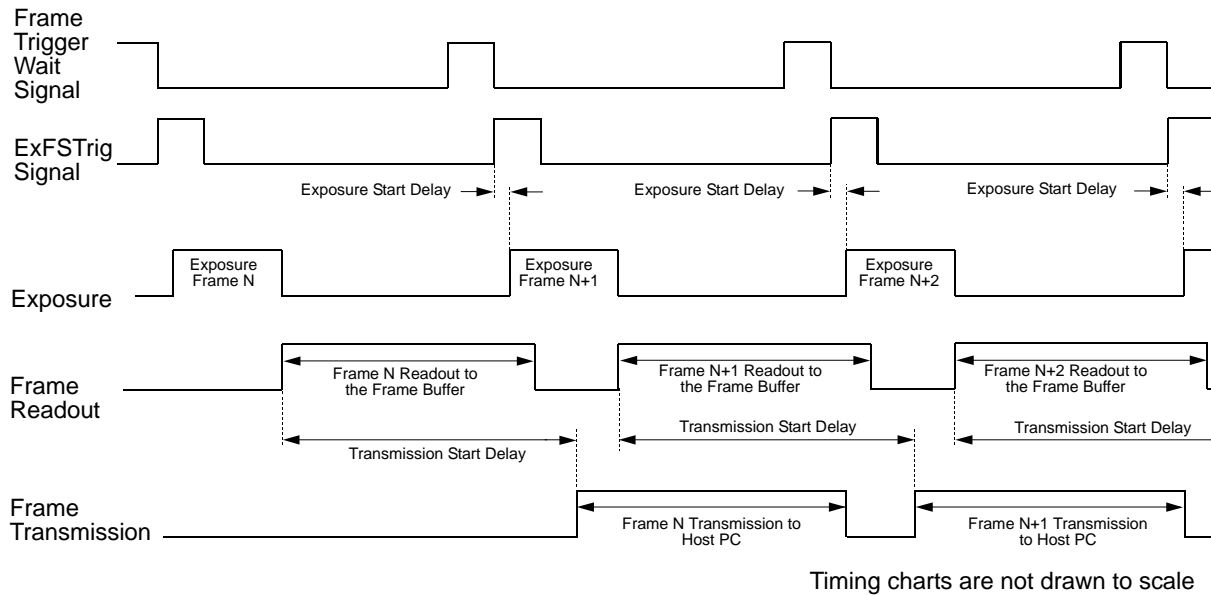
Frame Trigger Wait Signal

ExFSTrig Signal

Exposure Start Delay

Exposure Start Delay

Exposure Start Delay

Exposure

Exposure Frame N

Exposure Frame N+1

Exposure Frame N+2

Frame Readout

Frame N Readout to the Frame Buffer

Frame N+1 Readout to the Frame Buffer

Frame N+2 Readout to the Frame Buffer

Transmission Start Delay

Transmission Start Delay

Transmission Start Delay

Frame Transmission

Frame N Transmission to Host PC

Frame N+1 Transmission to Host PC

Timing charts are not drawn to scale